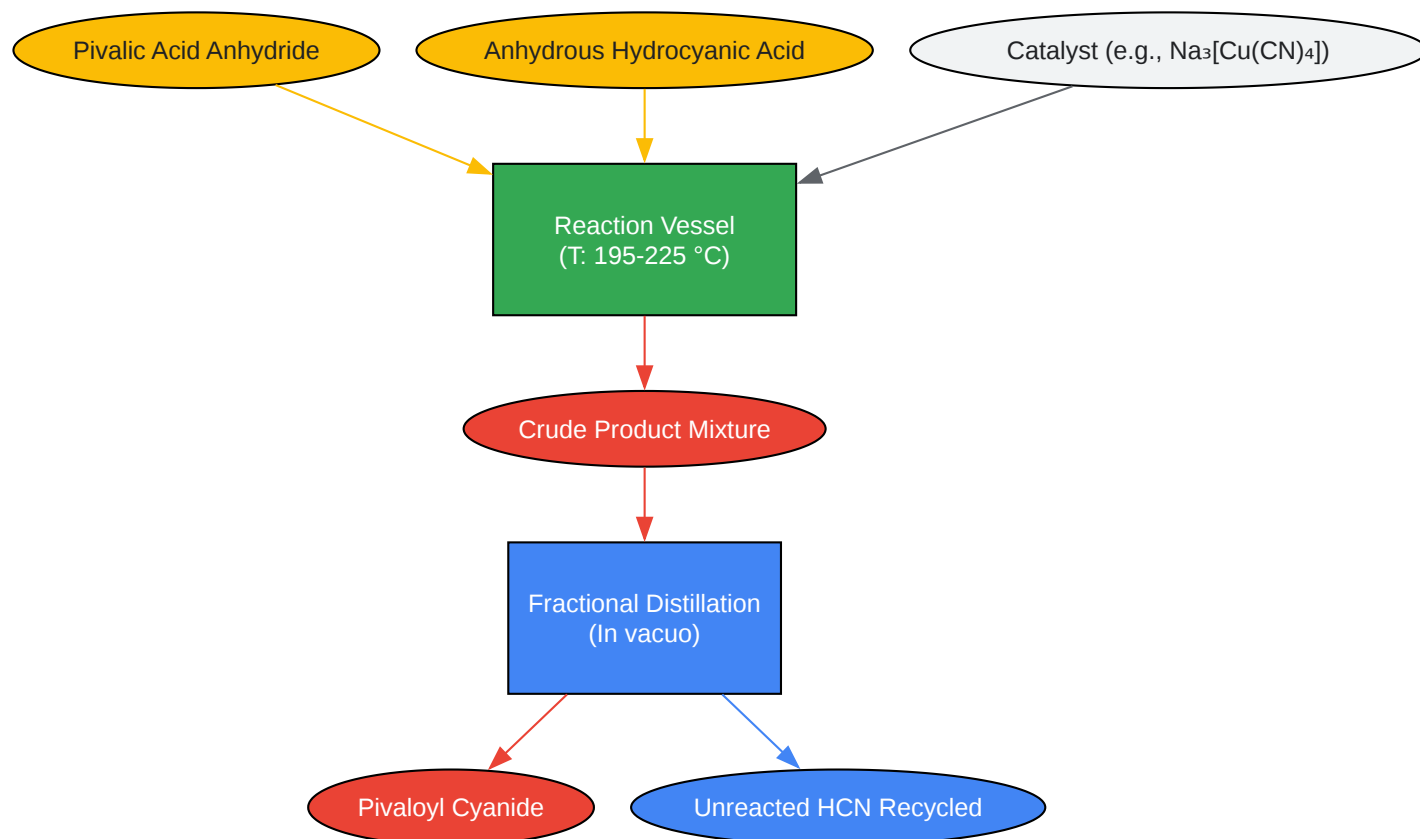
Pivalic Acid Anhydride

Anhydrous Hydrocyanic Acid

Catalyst (e.g., $Na_3[Cu(CN)_4]$)

Reaction Vessel
(T: 195-225 °C)

Crude Product Mixture

Fractional Distillation
(In vacuo)

Pivaloyl Cyanide

Unreacted HCN Recycled